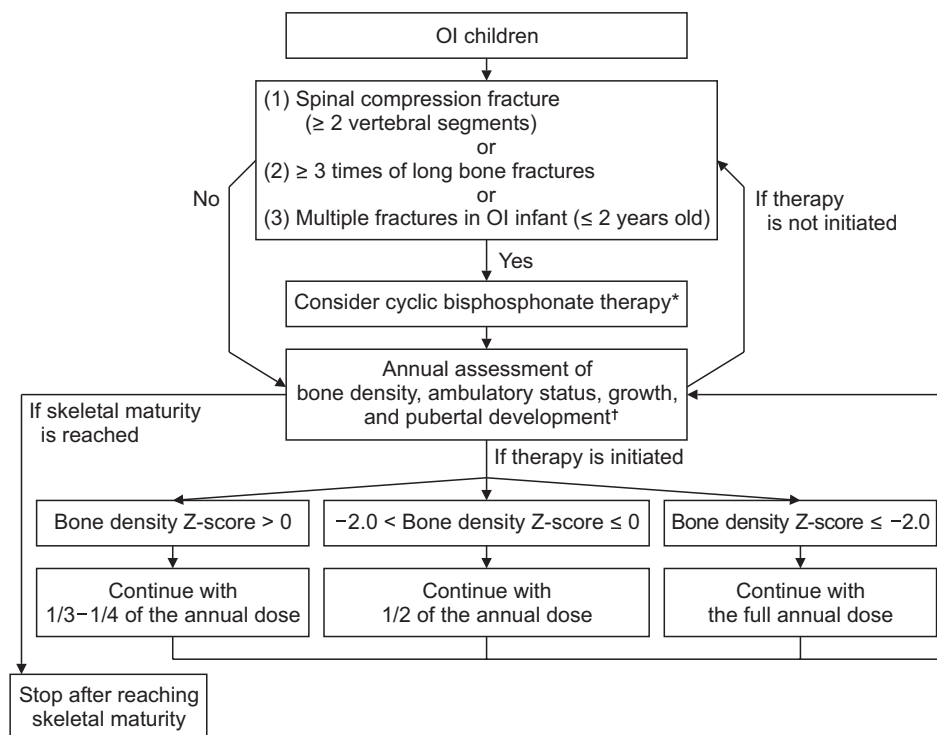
OI children

(1) Spinal compression fracture ($\geq$ 2 vertebral segments)
or
(2) $\geq$ 3 times of long bone fractures
or
(3) Multiple fractures in OI infant ($\leq$ 2 years old)

No

If therapy is not initiated

Yes

Consider cyclic bisphosphonate therapy*

Annual assessment of bone density, ambulatory status, growth, and pubertal development†

If skeletal maturity is reached

If therapy is initiated

Bone density Z-score > 0

Continue with 1/3−1/4 of the annual dose

−2.0 < Bone density Z-score $\leq$ 0

Continue with 1/2 of the annual dose

Bone density Z-score $\leq$ −2.0

Continue with the full annual dose

Stop after reaching skeletal maturity